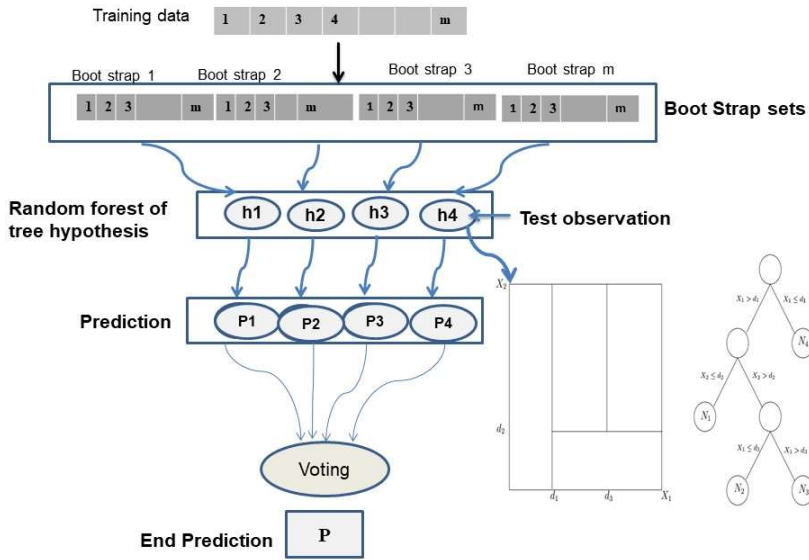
Training data

| 1 | 2 | 3 | 4 | | | m |
|---|---|---|---|---|---|---|

Boot strap 1 Boot strap 2 Boot strap 3 Boot strap m

1 2 3 m 1 2 3 m 1 2 3 m 1 2 3 m

Boot Strap sets

Random forest of tree hypothesis

h1 h2 h3 h4

Test observation

Prediction

P1 P2 P3 P4

Voting

End Prediction

P

$X_2$

$d_2$

$d_1$ $d_3$ $X_1$

$X_1 > d_1$ $X_1 \leq d_1$

$N_4$

$X_2 \leq d_2$ $X_2 > d_2$

$N_1$

$X_1 \leq d_3$ $X_1 > d_3$

$N_2$ $N_3$